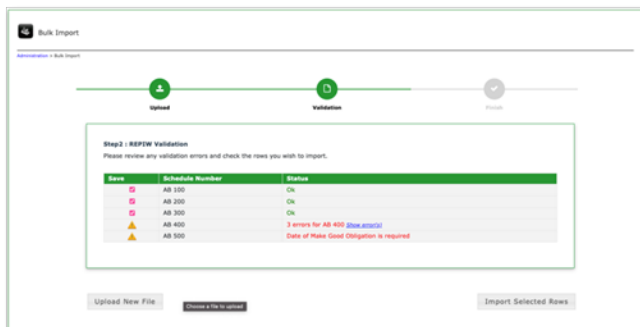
Bulk Import

Administration > Bulk Import

Upload

Validation

Finish

Step2 : REPIW Validation

Please review any validation errors and check the rows you wish to import.

| Save | Schedule Number | Status |
|---|---|---|
| ☑ | AB 100 | Ok |
| ☑ | AB 200 | Ok |
| ☑ | AB 300 | Ok |
| ⚠ | AB 400 | 3 errors for AB 400 Show error(s) |
| ⚠ | AB 500 | Date of Make Good Obligation is required |

Upload New File

Choose a file to upload

Import Selected Rows